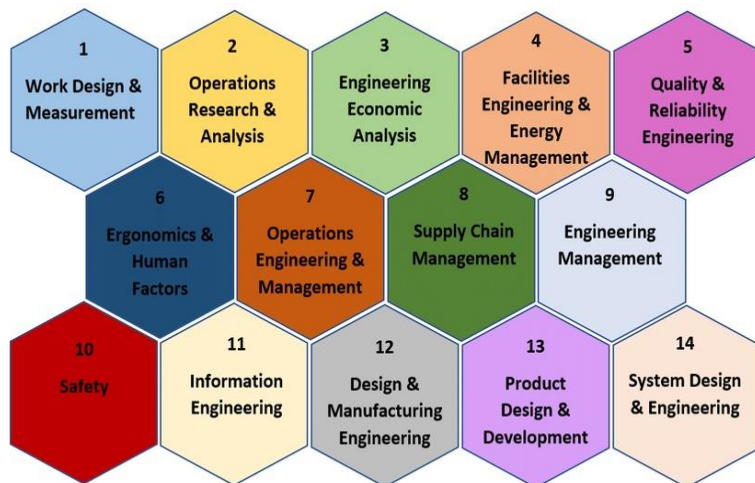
1
Work Design & Measurement

2
Operations Research & Analysis

3
Engineering Economic Analysis

4
Facilities Engineering & Energy Management

5
Quality & Reliability Engineering

6
Ergonomics & Human Factors

7
Operations Engineering & Management

8
Supply Chain Management

9
Engineering Management

10
Safety

11
Information Engineering

12
Design & Manufacturing Engineering

13
Product Design & Development

14
System Design & Engineering